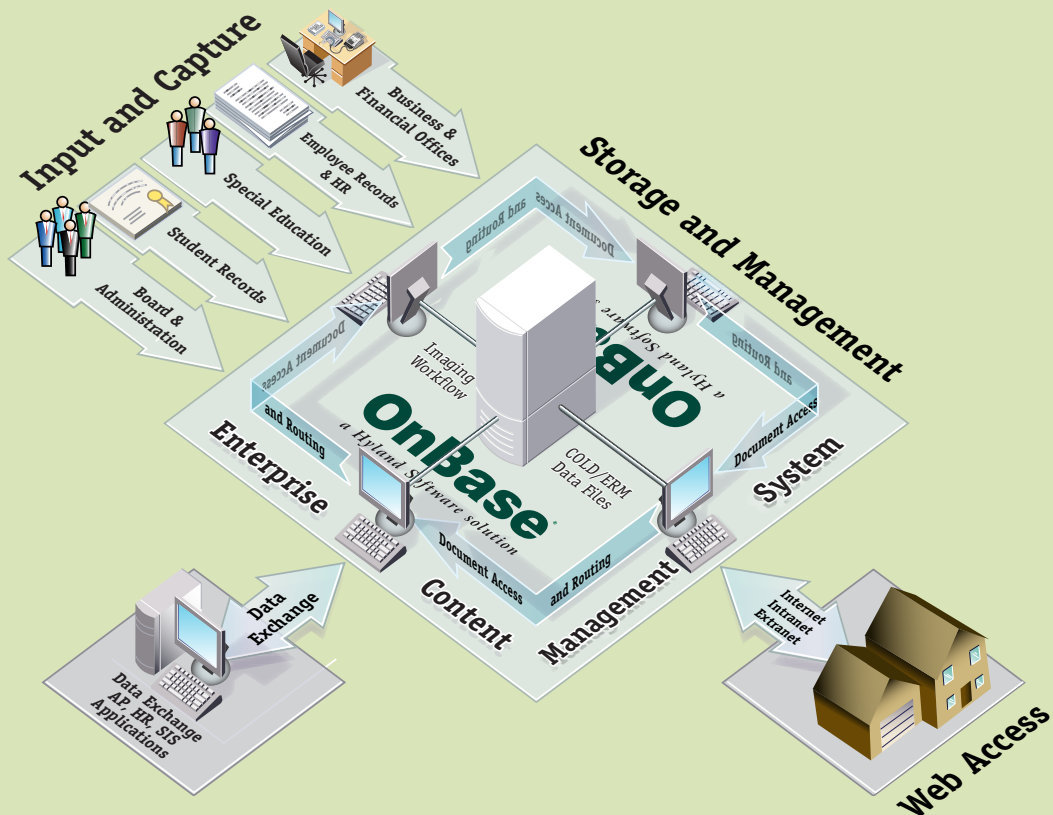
Input and Capture

Business & Financial Offices

Employee Records & HR

Special Education

Student Records

Board & Administration

Storage and Management

Document Access and Routing

Document Access and Routing

Document Access and Routing

Document Access and Routing

Imaging Workflow

COLD/ERM Data Files

OnBase
a Hyland Software solution

OnBase
a Hyland Software solution

Enterprise Content Management System

Data Exchange

Data Exchange AP, HR, SIS Applications

Internet Intranet Extranet

Web Access